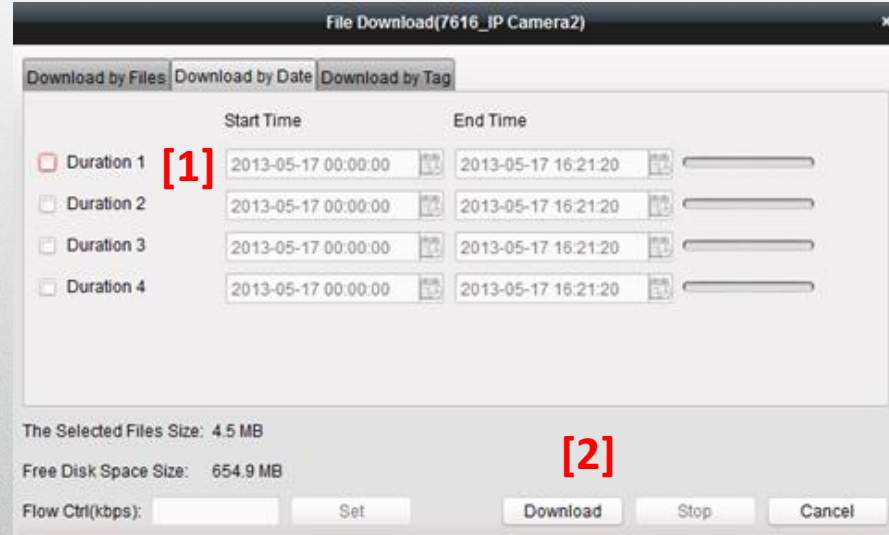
File Download(7616_IP Camera2)

Download by Files | Download by Date | Download by Tag

Start Time | End Time

Duration 1 [1] 2013-05-17 00:00:00 2013-05-17 16:21:20
Duration 2 2013-05-17 00:00:00 2013-05-17 16:21:20
Duration 3 2013-05-17 00:00:00 2013-05-17 16:21:20
Duration 4 2013-05-17 00:00:00 2013-05-17 16:21:20

The Selected Files Size: 4.5 MB

Free Disk Space Size: 654.9 MB

[2]

Flow Ctrl(kbps): Set Download Stop Cancel